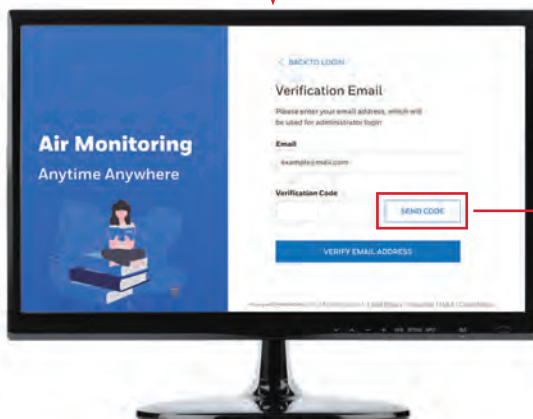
Air Monitoring
Anytime Anywhere

< BACK TO LOGIN

Verification Email

Please enter your email address, which will be used for administrator login

Email

example@mail.com

Verification Code

SEND CODE

VERIFY EMAIL ADDRESS

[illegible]